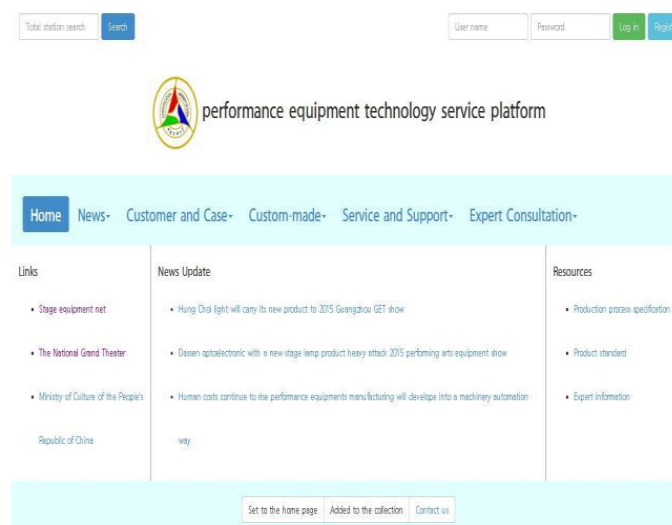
Total station search Search

User name Password Log in Regi

performance equipment technology service platform

Home News Customer and Case Custom-made Service and Support Expert Consultation

Links

- Stage equipment net
- The National Grand Theater
- Ministry of Culture of the People's Republic of China

News Update

- Hung Chi light will carry its new product to 2015 Guangzhou GET show
- Dassen optoelectronic with a new stage lamp product heavy attack 2015 performing arts equipment show
- Human costs continue to rise performance equipments manufacturing will develope into a machinery automation way

Resources

- Production process specification
- Product standard
- Expert information

Set to the home page Added to the collection Contact us